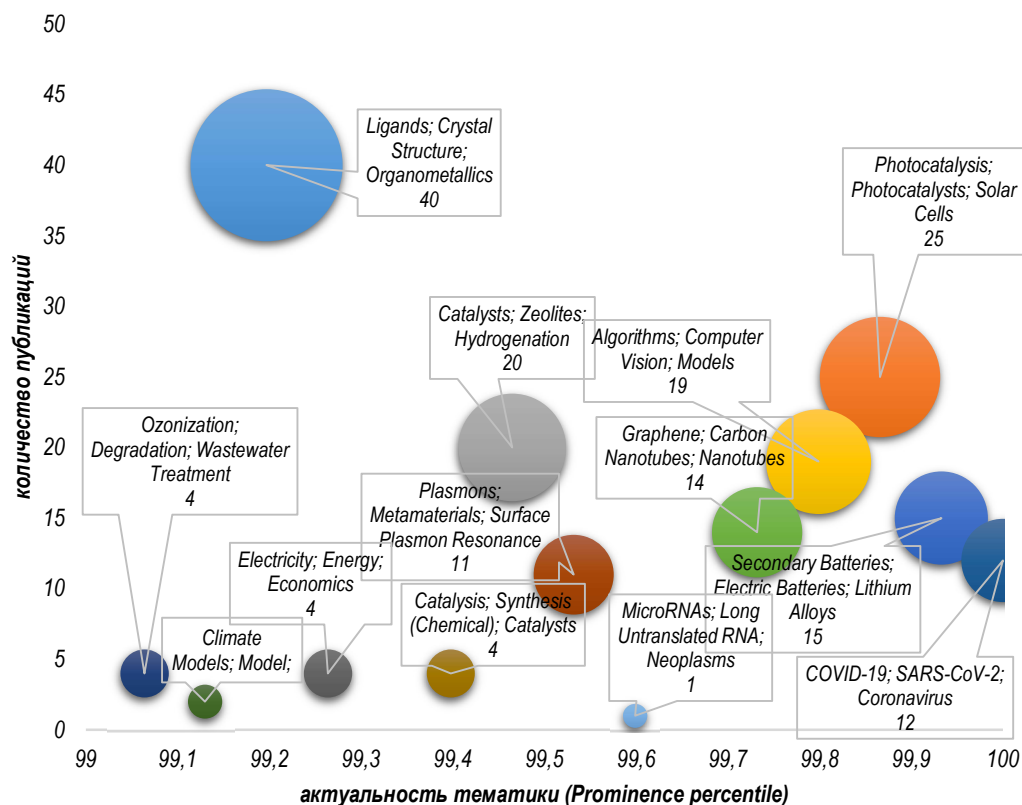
50
45
40
35
30
25
20
15
10
5
0

количество публикаций

Ligands; Crystal Structure; Organometallics
40

Photocatalysis; Photocatalysts; Solar Cells
25

Catalysts; Zeolites; Hydrogenation
20

Algorithms; Computer Vision; Models
19

Graphene; Carbon Nanotubes; Nanotubes
14

Ozonization; Degradation; Wastewater Treatment
4

Plasmons; Metamaterials; Surface Plasmon Resonance
11

Electricity; Energy; Economics
4

Secondary Batteries; Electric Batteries; Lithium Alloys
15

Catalysis; Synthesis (Chemical); Catalysts
4

Climate Models; Model;

MicroRNAs; Long Untranslated RNA; Neoplasms
1

COVID-19; SARS-CoV-2; Coronavirus
12

99 99,1 99,2 99,3 99,4 99,5 99,6 99,7 99,8 99,9 100

актуальность тематики (Prominence percentile)